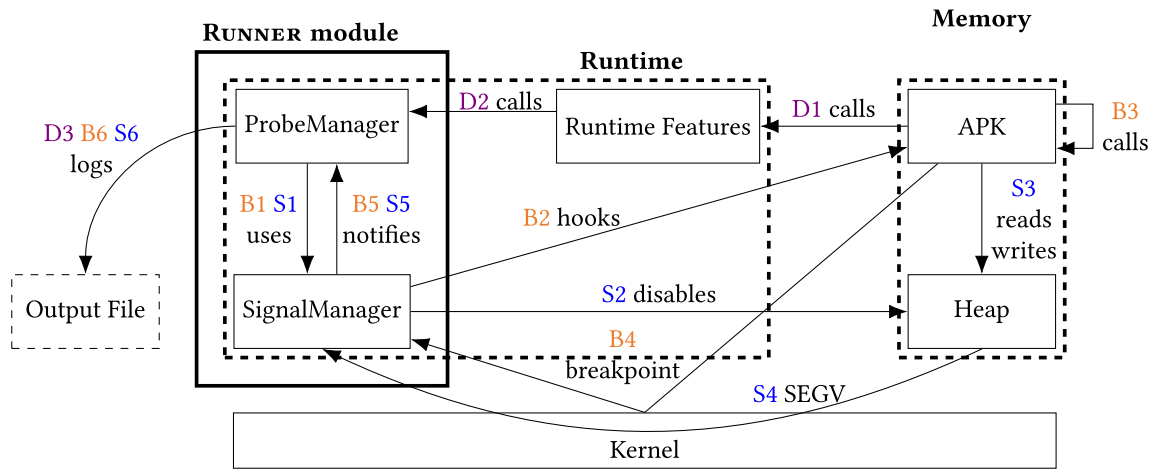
Runner module

Runtime

Memory

D3 B6 S6 logs

ProbeManager

D2 calls

Runtime Features

D1 calls

APK

B3 calls

B1 S1 uses

B5 S5 notifies

B2 hooks

S3 reads writes

Output File

SignalManager

S2 disables

Heap

B4 breakpoint

S4 SEGV

Kernel